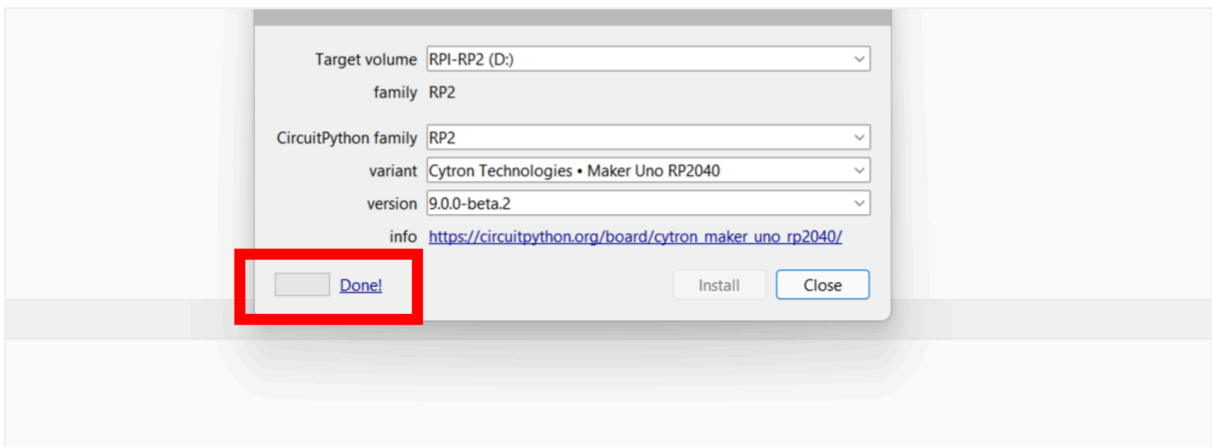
Target volume RPI-RP2 (D:)

family RP2

CircuitPython family RP2

variant Cytron Technologies • Maker Uno RP2040

version 9.0.0-beta.2

info https://circuitpython.org/board/cytron_maker_uno_rp2040/

Done!

Install

Close